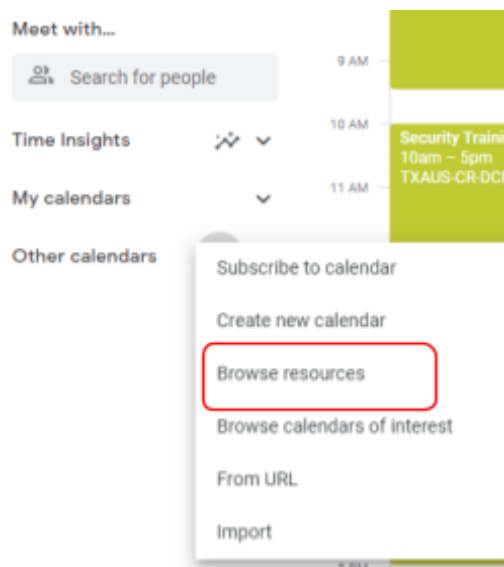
Meet with...

Search for people

Time Insights

My calendars

Other calendars

9 AM

10 AM

11 AM

Security Traini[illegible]
10am – 5pm
TXAUS-CR-DC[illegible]

Subscribe to calendar

Create new calendar

Browse resources

Browse calendars of interest

From URL

Import